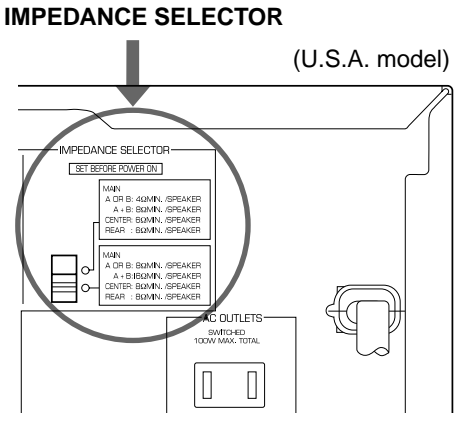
IMPEDANCE SELECTOR

(U.S.A. model)

IMPEDANCE SELECTOR

SET BEFORE POWER ON

MAIN
A OR B: 4ΩMIN. /SPEAKER
A + B: 8ΩMIN. /SPEAKER
CENTER: 8ΩMIN. /SPEAKER
REAR : 8ΩMIN. /SPEAKER

MAIN
A OR B: 8ΩMIN. /SPEAKER
A + B: 16ΩMIN. /SPEAKER
CENTER: 8ΩMIN. /SPEAKER
REAR : 8ΩMIN. /SPEAKER

AC OUTLETS

SWITCHED
100W MAX. TOTAL